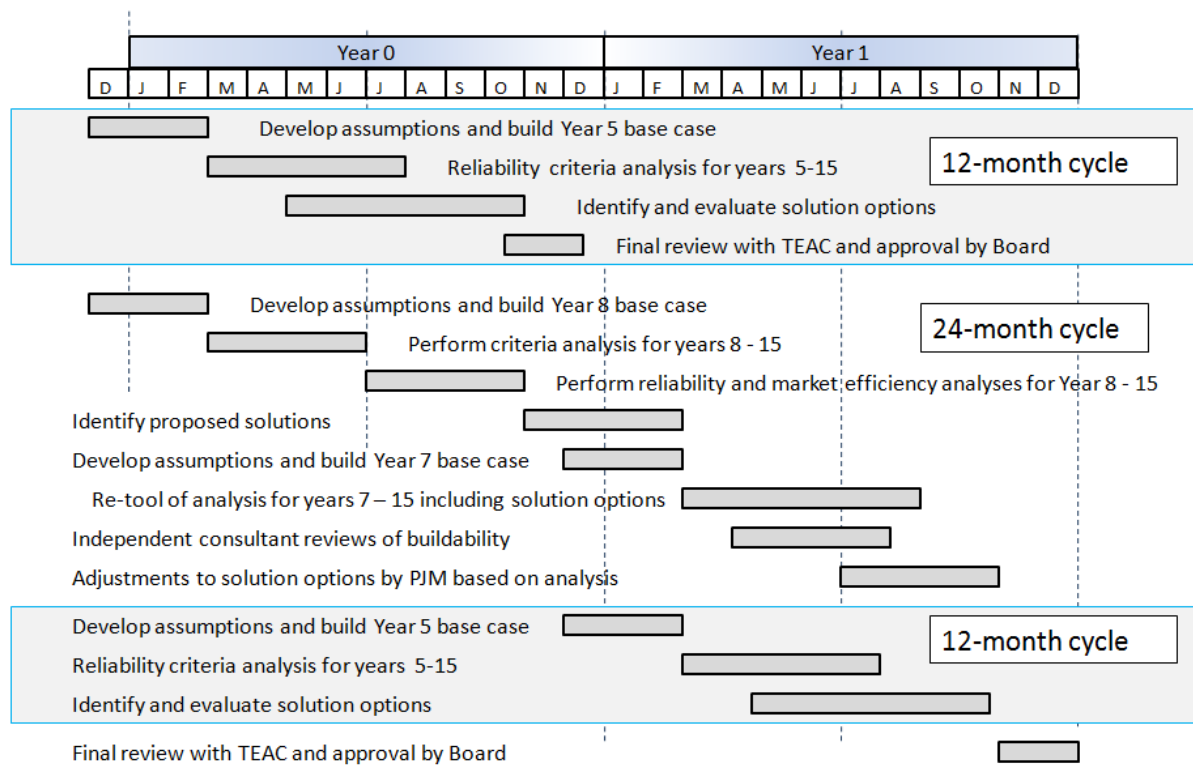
Year 0

Year 1

D J F M A M J J A S O N D J F M A M J J A S O N D

Develop assumptions and build Year 5 base case

Reliability criteria analysis for years 5-15

12-month cycle

Identify and evaluate solution options

Final review with TEAC and approval by Board

Develop assumptions and build Year 8 base case

24-month cycle

Perform criteria analysis for years 8 - 15

Perform reliability and market efficiency analyses for Year 8 - 15

Identify proposed solutions

Develop assumptions and build Year 7 base case

Re-tool of analysis for years 7 – 15 including solution options

Independent consultant reviews of buildability

Adjustments to solution options by PJM based on analysis

Develop assumptions and build Year 5 base case

12-month cycle

Reliability criteria analysis for years 5-15

Identify and evaluate solution options

Final review with TEAC and approval by Board